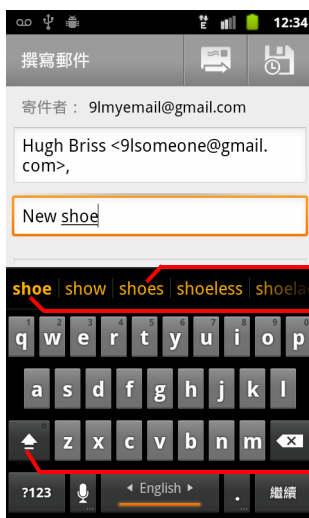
12:34

撰寫郵件

寄件者： 9lmyemail@gmail.com

Hugh Briss <9lsomeone@gmail.com>,

New shoe

shoe | show | shoes | shoeless | shoela

q w e r t y u i o p
1 2 3 4 5 6 7 8 9 0

a s d f g h j k l

z x c v b n m

?123 English . 繼續